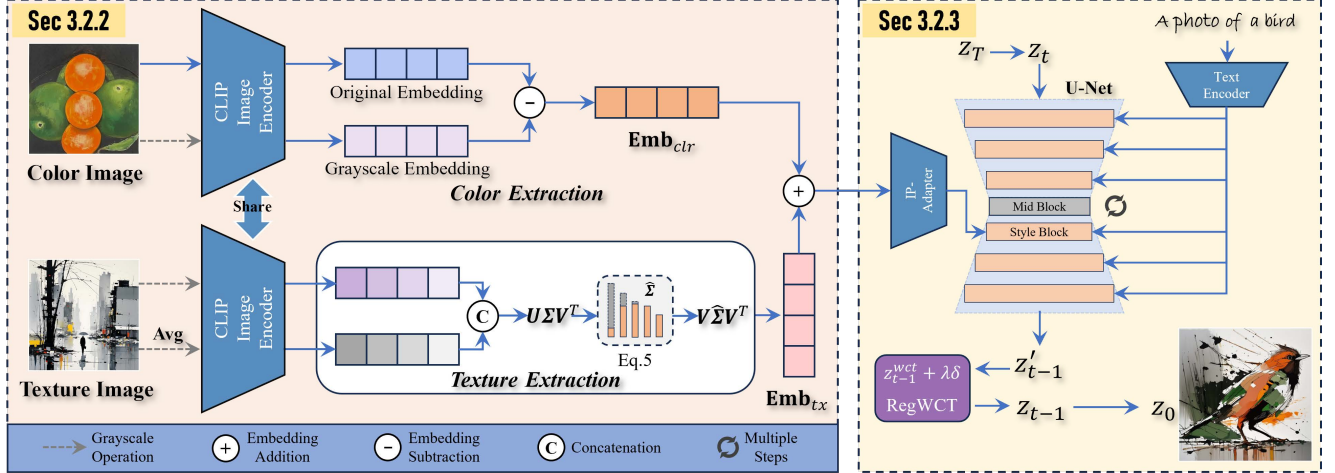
Sec 3.2.2

CLIP Image Encoder

Original Embedding

Grayscale Embedding

$\mathbf{Emb}_{clr}$

Color Image

Color Extraction

Share

CLIP Image Encoder

Avg

Texture Image

C

$\boldsymbol{U\Sigma V}^T$

$\widehat{\boldsymbol{\Sigma}}$

Eq.5

$\boldsymbol{V\widehat{\Sigma}V}^T$

Texture Extraction

$\mathbf{Emb}_{tx}$

Sec 3.2.3

A photo of a bird

$z_T \rightarrow z_t$

U-Net

Text Encoder

IP-Adapter

Mid Block

Style Block

$z_{t-1}^{wct} + \lambda\delta$

RegWCT

$z'_{t-1}$

$z_{t-1}$

$z_0$

Grayscale Operation

Embedding Addition

Embedding Subtraction

Concatenation

Multiple Steps